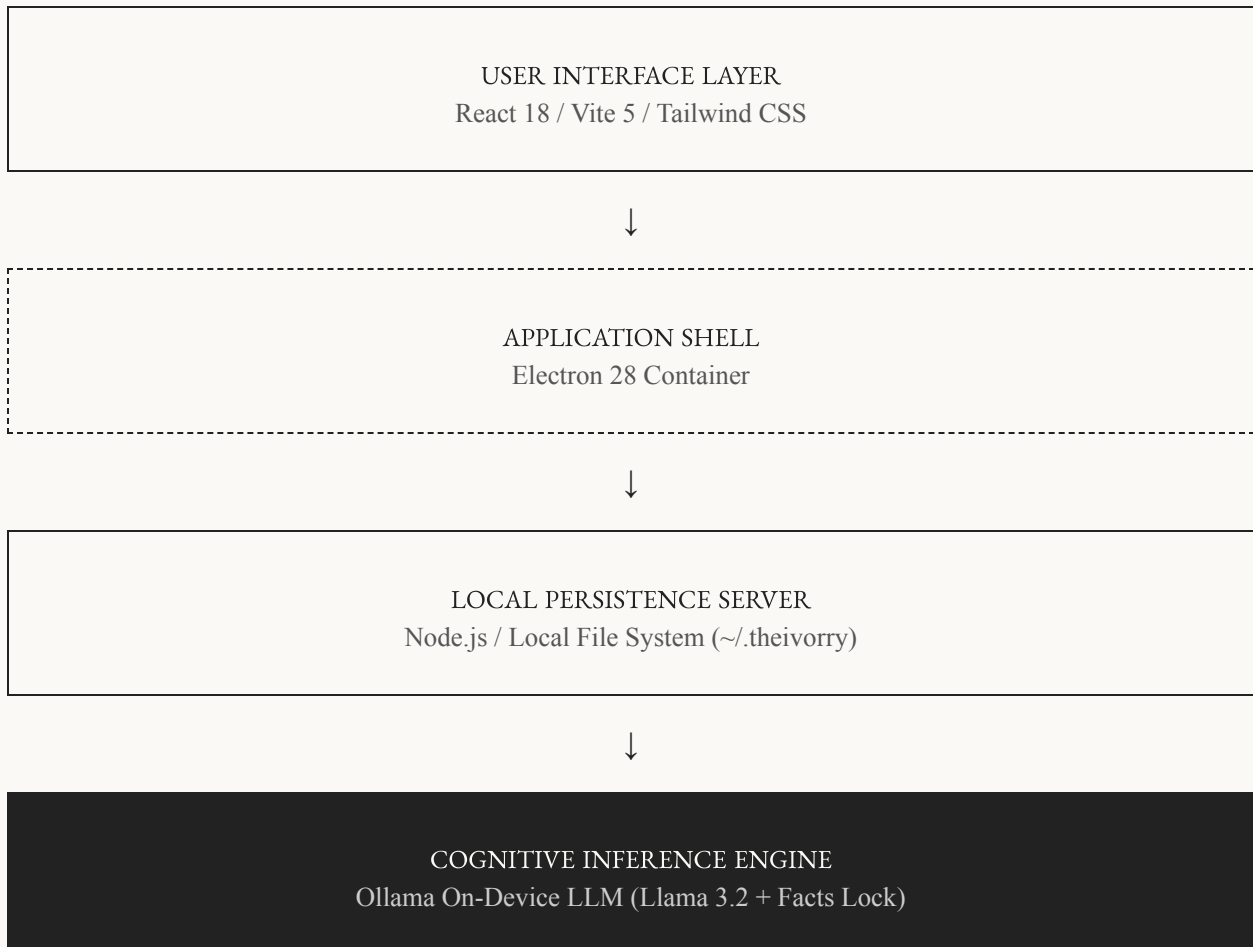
USER INTERFACE LAYER
React 18 / Vite 5 / Tailwind CSS

↓

APPLICATION SHELL
Electron 28 Container

↓

LOCAL PERSISTENCE SERVER
Node.js / Local File System (~/.theivorry)

↓

COGNITIVE INFERENCE ENGINE
Ollama On-Device LLM (Llama 3.2 + Facts Lock)